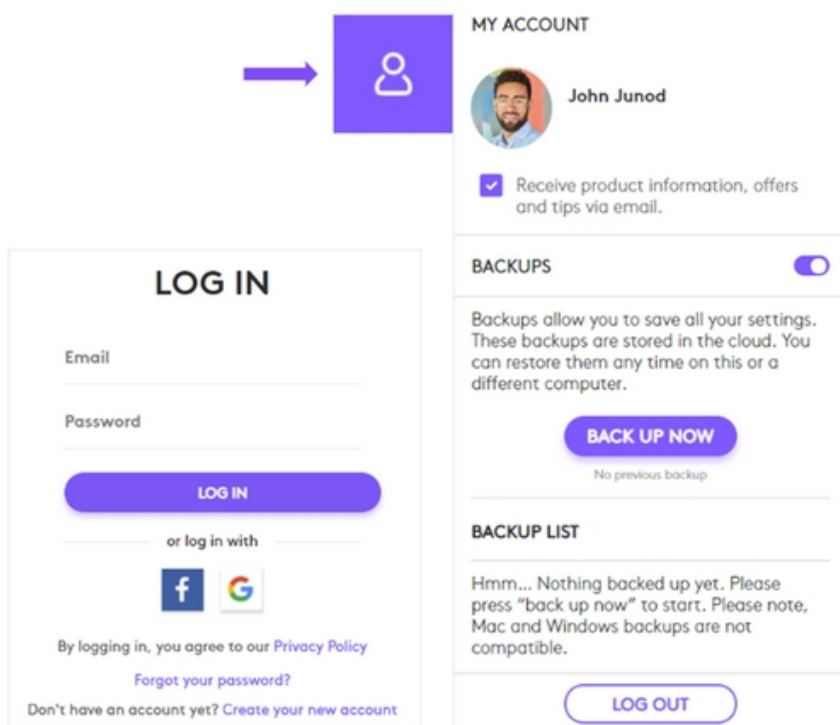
MY ACCOUNT

John Junod

Receive product information, offers and tips via email.

LOG IN

Email

Password

LOG IN

or log in with

f

G

By logging in, you agree to our Privacy Policy

Forgot your password?

Don't have an account yet? Create your new account

BACKUPS

Backups allow you to save all your settings. These backups are stored in the cloud. You can restore them any time on this or a different computer.

BACK UP NOW

No previous backup

BACKUP LIST

Hmm... Nothing backed up yet. Please press "back up now" to start. Please note, Mac and Windows backups are not compatible.

LOG OUT